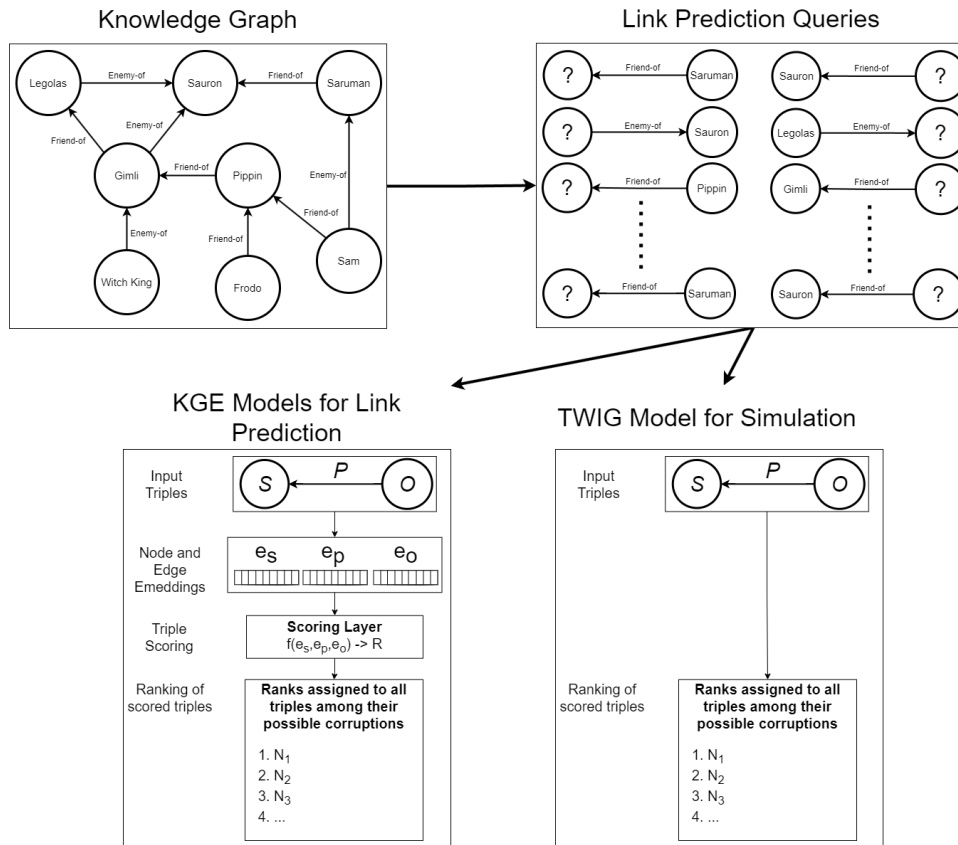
Knowledge Graph

Legolas
Enemy-of
Sauron
Friend-of
Saruman
Friend-of
Enemy-of
Gimli
Friend-of
Pippin
Enemy-of
Friend-of
Enemy-of
Friend-of
Sam
Witch King
Frodo

Link Prediction Queries

?
Friend-of
Saruman
Sauron
Friend-of
?
?
Enemy-of
Sauron
Legolas
Enemy-of
?
?
Friend-of
Pippin
Gimli
Friend-of
?
?
Friend-of
Saruman
Sauron
Friend-of
?

KGE Models for Link Prediction

Input Triples
$S$
$P$
$O$

Node and Edge Emeddings
$e_s$ $e_p$ $e_o$

Triple Scoring
Scoring Layer
$f(e_s, e_p, e_o) \rightarrow R$

Ranking of scored triples
Ranks assigned to all triples among their possible corruptions
1. $N_1$
2. $N_2$
3. $N_3$
4. ...

TWIG Model for Simulation

Input Triples
$S$
$P$
$O$

Ranking of scored triples
Ranks assigned to all triples among their possible corruptions
1. $N_1$
2. $N_2$
3. $N_3$
4. ...